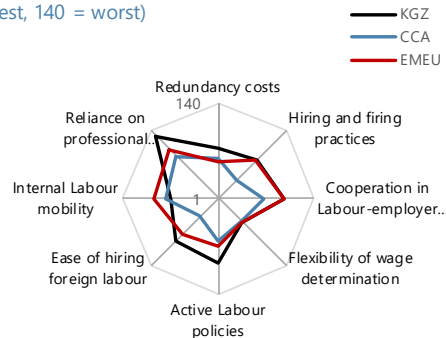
est, 140 = worst)

KGZ
CCA
EMEU

Redundancy costs
140
1
Hiring and firing practices
Cooperation in Labour-employer...
Flexibility of wage determination
Active Labour policies
Ease of hiring foreign labour
Internal Labour mobility
Reliance on professional...